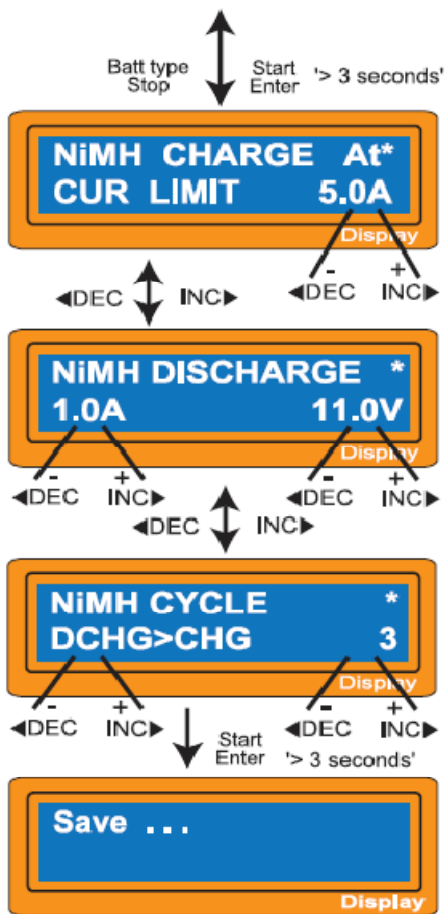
Batt type
Stop

Start
Enter

'> 3 seconds'

NiMH CHARGE At*
CUR LIMIT 5.0A

Display

-
◀DEC

+
INC▶

◀DEC

INC▶

NiMH DISCHARGE *
1.0A 11.0V

Display

-
◀DEC

+
INC▶

-
◀DEC

+
INC▶

◀DEC

INC▶

NiMH CYCLE *
DCHG>CHG 3

Display

-
◀DEC

+
INC▶

Start
Enter

-
◀DEC

+
INC▶

'> 3 seconds'

Save ...

Display